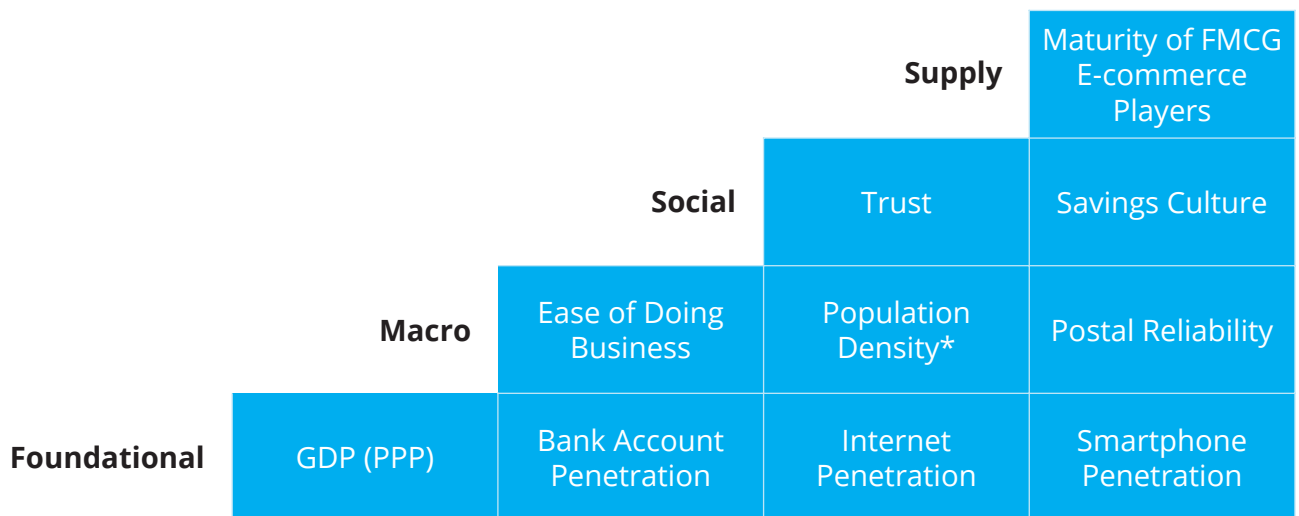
Supply | Maturity of FMCG E-commerce Players

Social | Trust | Savings Culture

Macro | Ease of Doing Business | Population Density* | Postal Reliability

Foundational | GDP (PPP) | Bank Account Penetration | Internet Penetration | Smartphone Penetration